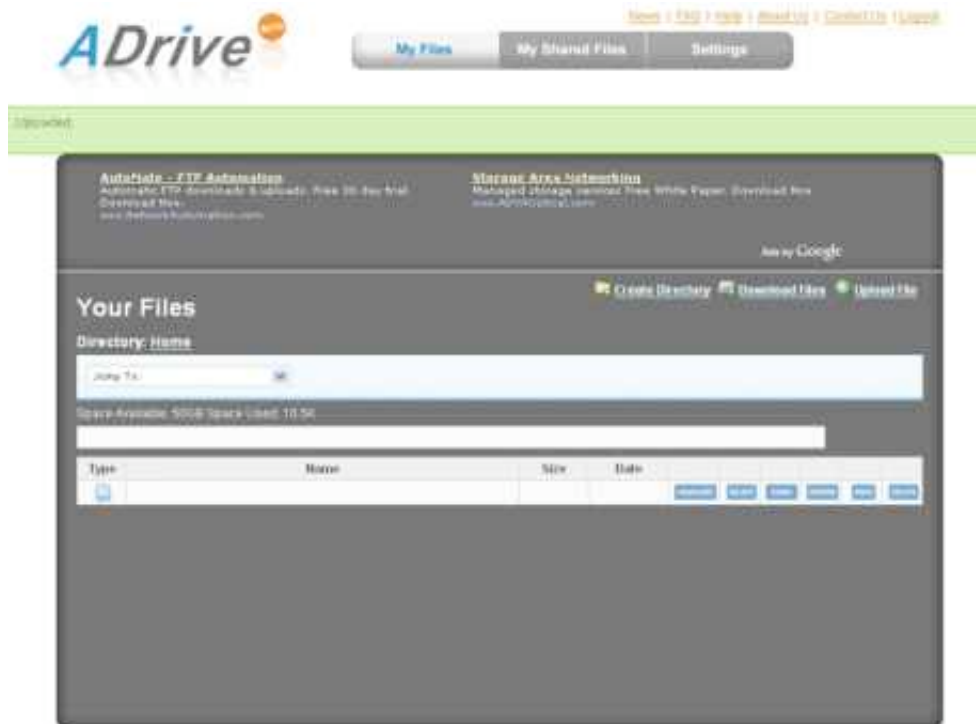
ADrive

News | FAQ | Help | About Us | Contact Us | Logout

My Files
My Shared Files
Settings

Uploaded

AutoMate - FTP Automation
Automatic FTP downloads & uploads. Free 30-day trial Download Now.
www.NetworkAutomation.com

Storage Area Networking
Managed storage services Free White Paper. Download Now
www.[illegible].com

Ads by Google

Create Directory
Download Files
Upload File

Your Files

Directory: Home

Jump To:

Space Available: 50GB Space Used: 18.5K

| Type | Name | Size | Date | | | | | | |
|---|---|---|---|---|---|---|---|---|---|
| | | | | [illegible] | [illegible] | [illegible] | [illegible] | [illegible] | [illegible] |